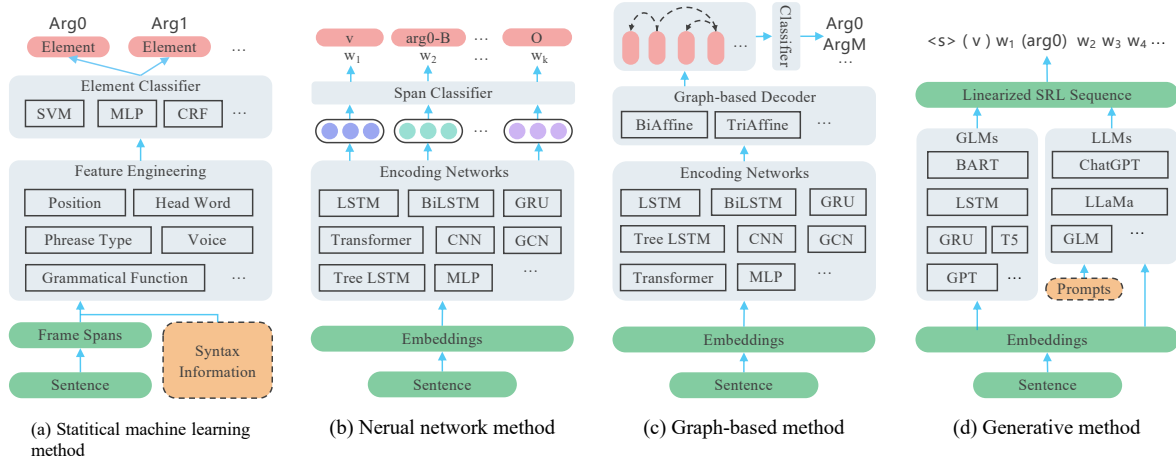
Arg0 Arg1
Element Element …
Element Classifier
SVM MLP CRF …
Feature Engineering
Position Head Word
Phrease Type Voice
Grammatical Function …
Frame Spans
Syntax Information
Sentence

(a) Statistical machine learning method

v arg0-B … O
$w_1$ $w_2$ … $w_k$
Span Classifier
…
Encoding Networks
LSTM BiLSTM GRU
Transformer CNN GCN
Tree LSTM MLP …
Embeddings
Sentence

(b) Nerual network method

… Classifier Arg0 ArgM …
Graph-based Decoder
BiAffine TriAffine …
Encoding Networks
LSTM BiLSTM GRU
Tree LSTM CNN GCN
Transformer MLP …
Embeddings
Sentence

(c) Graph-based method

<s> ( v ) $w_1$ (arg0) $w_2$ $w_3$ $w_4$ …
Linearized SRL Sequence
GLMs
BART
LSTM
GRU T5
GPT …
LLMs
ChatGPT
LLaMa
GLM …
Prompts
Embeddings
Sentence

(d) Generative method